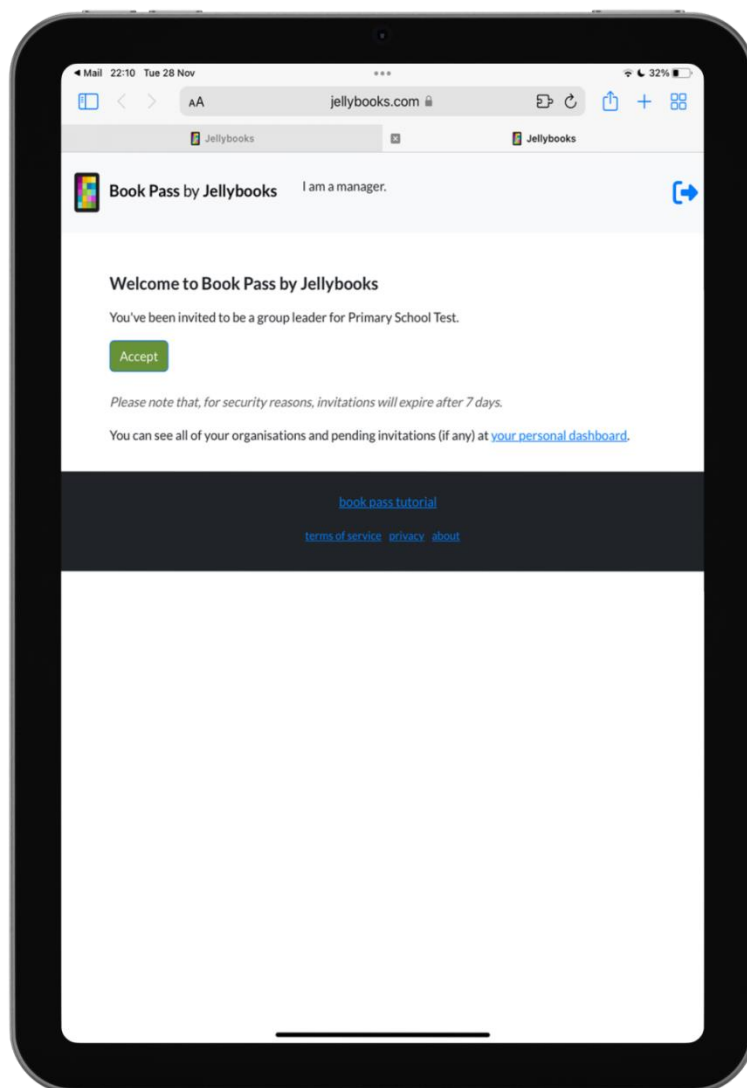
◀ Mail 22:10 Tue 28 Nov

32%

AA jellybooks.com

Jellybooks

Jellybooks

Book Pass by Jellybooks

I am a manager.

Welcome to Book Pass by Jellybooks

You've been invited to be a group leader for Primary School Test.

Accept

*Please note that, for security reasons, invitations will expire after 7 days.*

You can see all of your organisations and pending invitations (if any) at your personal dashboard.

book pass tutorial

terms of service privacy about